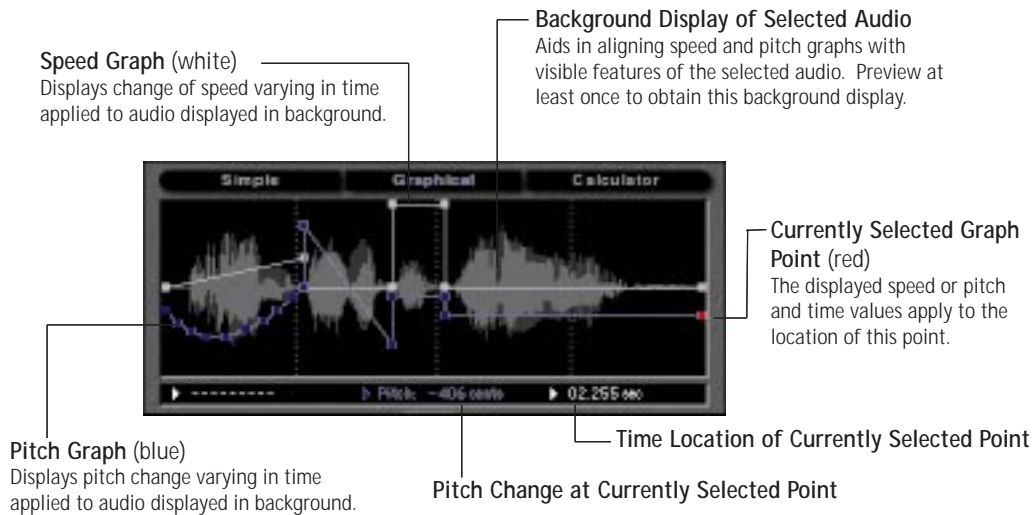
Background Display of Selected Audio
Aids in aligning speed and pitch graphs with visible features of the selected audio. Preview at least once to obtain this background display.

Speed Graph (white)
Displays change of speed varying in time applied to audio displayed in background.

Simple

Graphical

Calculator

Currently Selected Graph Point (red)
The displayed speed or pitch and time values apply to the location of this point.

▶ ---------

▶ Pitch: -406 cents

▶ 02.255 sec

Pitch Graph (blue)
Displays pitch change varying in time applied to audio displayed in background.

Time Location of Currently Selected Point

Pitch Change at Currently Selected Point